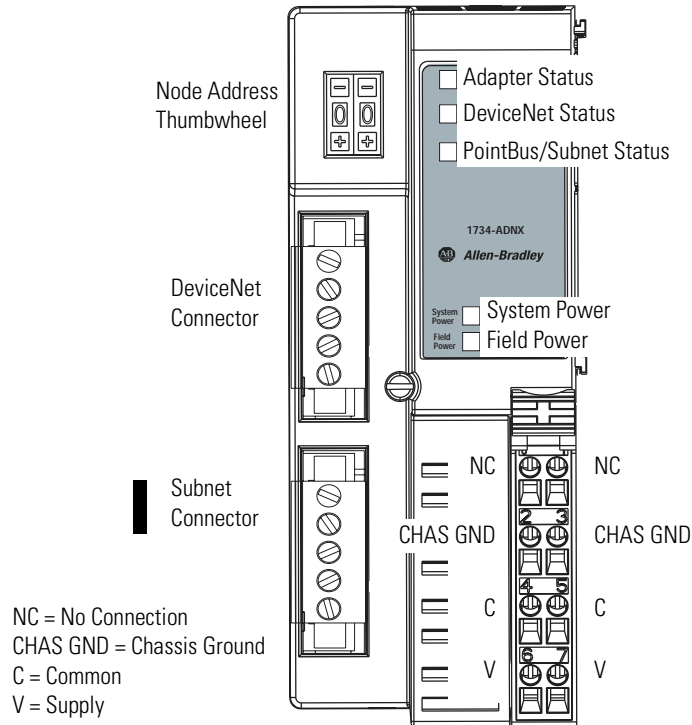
Node Address Thumbwheel

Adapter Status

DeviceNet Status

PointBus/Subnet Status

1734-ADNX

AB Allen-Bradley

DeviceNet Connector

System Power

System Power

Field Power

Field Power

Subnet Connector

NC

NC

2 3

CHAS GND

CHAS GND

4 5

C

C

6 7

V

V

NC = No Connection
CHAS GND = Chassis Ground
C = Common
V = Supply